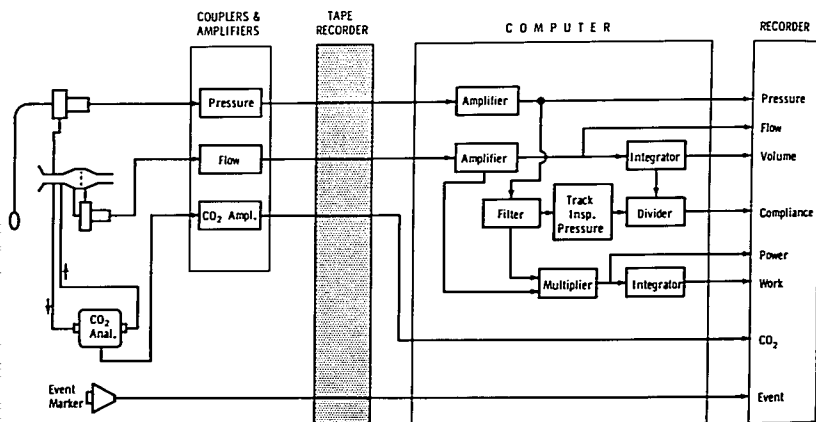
COUPLERS & AMPLIFIERS

TAPE RECORDER

COMPUTER

RECORDER

Pressure

Flow

$CO_2$ Ampl.

$CO_2$ Anal.

Event Marker

Amplifier

Amplifier

Integrator

Filter

Track Insp. Pressure

Divider

Multiplier

Integrator

Pressure

Flow

Volume

Compliance

Power

Work

$CO_2$

Event